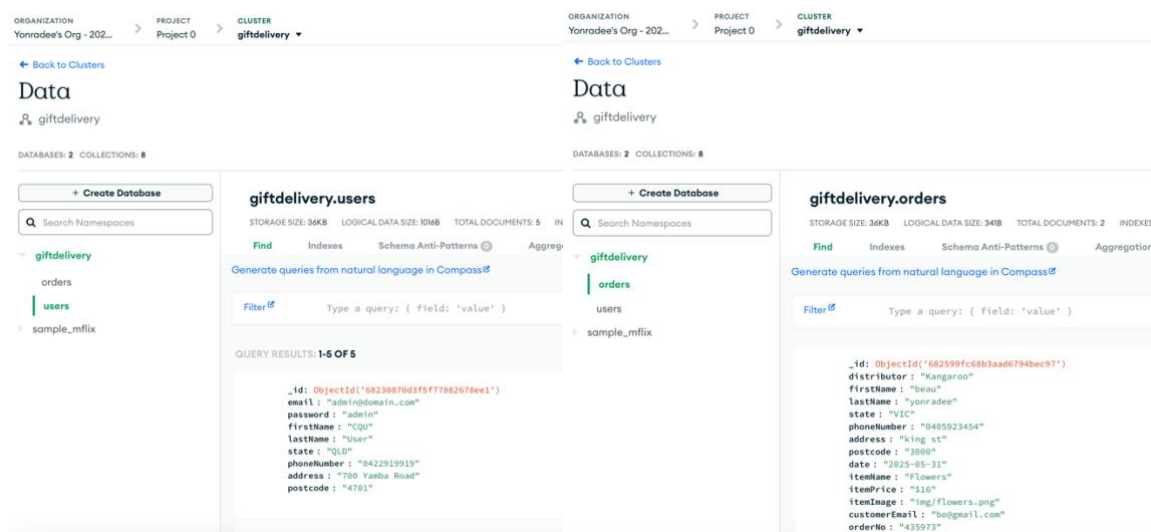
ORGANIZATION
Yonradee's Org - 202...

PROJECT
Project 0

CLUSTER
giftdelivery ▾

← Back to Clusters

Data

giftdelivery

DATABASES: 2 COLLECTIONS: 8

+ Create Database

Search Namespaces

giftdelivery

orders

users

sample_mflix

giftdelivery.users

STORAGE SIZE: 36KB LOGICAL DATA SIZE: 1016B TOTAL DOCUMENTS: 5 IN

Find Indexes Schema Anti-Patterns 0 Aggreg

Generate queries from natural language in Compass

Filter Type a query: { field: 'value' }

QUERY RESULTS: 1-5 OF 5

_id: ObjectId('68230870d3f5f7882678ee1')
email : "admin@domain.com"
password : "admin"
firstName : "CQU"
lastName : "User"
state : "QLD"
phoneNumber : "0422919919"
address : "700 Yamba Road"
postcode : "4701"

ORGANIZATION
Yonradee's Org - 202...

PROJECT
Project 0

CLUSTER
giftdelivery ▾

← Back to Clusters

Data

giftdelivery

DATABASES: 2 COLLECTIONS: 8

+ Create Database

Search Namespaces

giftdelivery

orders

users

sample_mflix

giftdelivery.orders

STORAGE SIZE: 36KB LOGICAL DATA SIZE: 341B TOTAL DOCUMENTS: 2 INDEXES

Find Indexes Schema Anti-Patterns 0 Aggregation

Generate queries from natural language in Compass

Filter Type a query: { field: 'value' }

_id: ObjectId('682599fc68b3aad6794bec97')
distributor : "Kangaroo"
firstName : "beau"
lastName : "yonradee"
state : "VIC"
phoneNumber : "0405923454"
address : "king st"
postcode : "3000"
date : "2025-05-31"
itemName : "Flowers"
itemPrice : "$16"
itemImage : "img/flowers.png"
customerEmail : "bo@gmail.com"
orderNo : "435973"